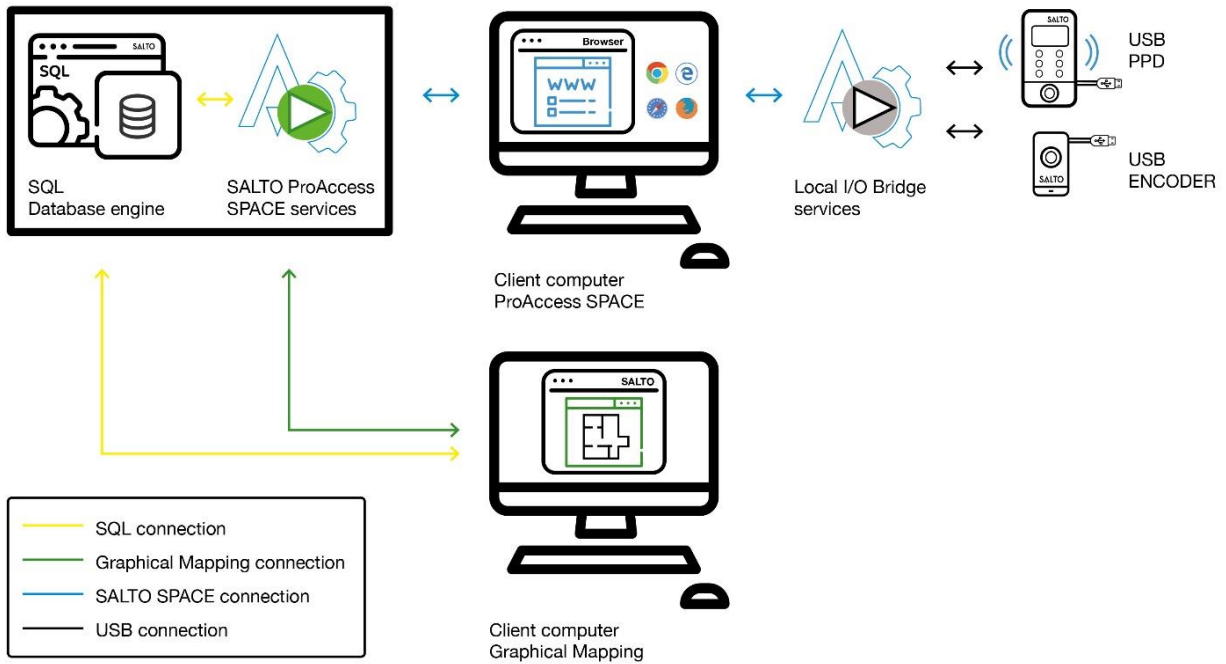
SALTO
SQL

SQL
Database engine

SALTO ProAccess
SPACE services

Browser
WWW

Client computer
ProAccess SPACE

Local I/O Bridge
services

SALTO
USB
PPD

SALTO
USB
ENCODER

SALTO

Client computer
Graphical Mapping

SQL connection
Graphical Mapping connection
SALTO SPACE connection
USB connection